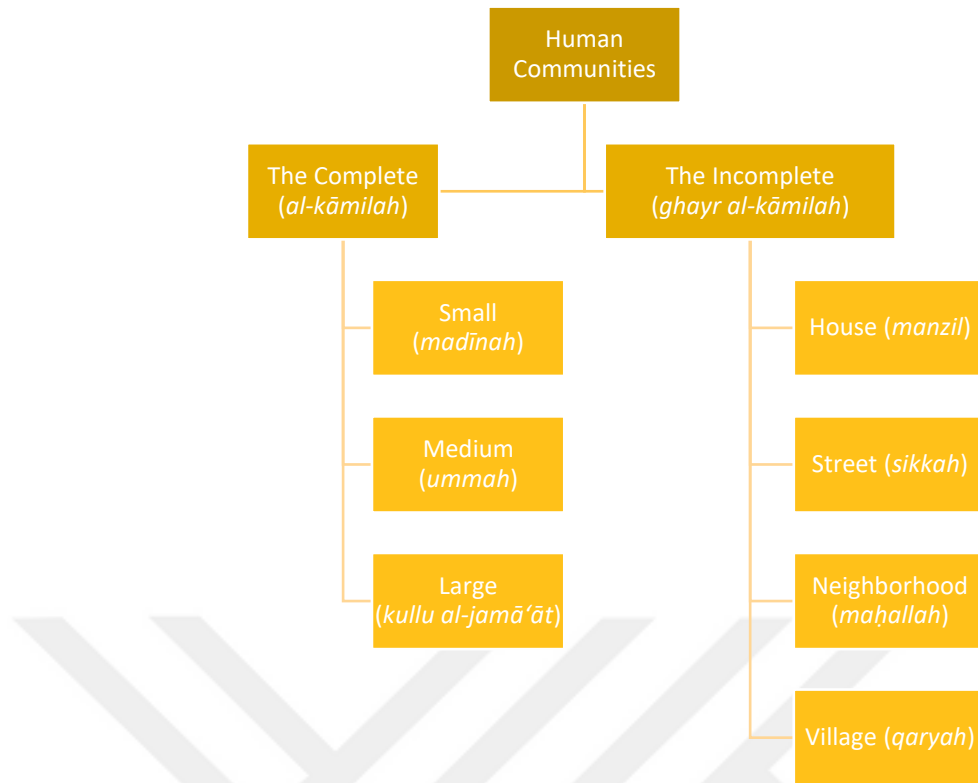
Human Communities

The Complete (al-kāmilah)

The Incomplete (ghayr al-kāmilah)

Small (madīnah)

Medium (ummah)

Large (kullu al-jamā‘āt)

House (manzil)

Street (sikkah)

Neighborhood (maḥallah)

Village (qaryah)